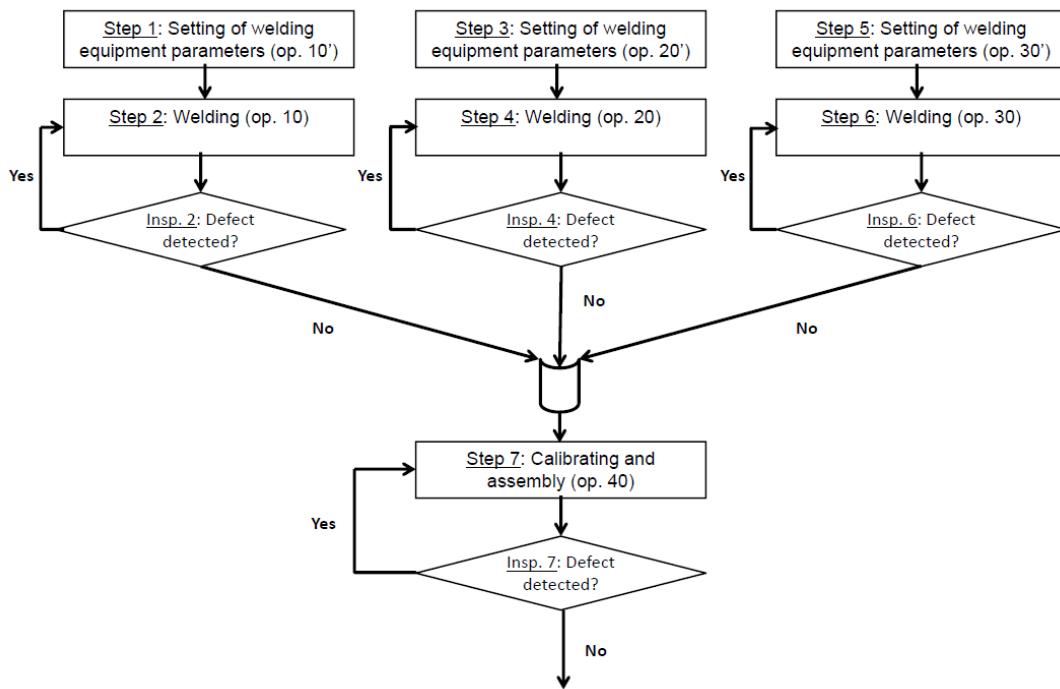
Step 1: Setting of welding equipment parameters (op. 10’)

Step 3: Setting of welding equipment parameters (op. 20’)

Step 5: Setting of welding equipment parameters (op. 30’)

Step 2: Welding (op. 10)

Step 4: Welding (op. 20)

Step 6: Welding (op. 30)

Yes

Insp. 2: Defect detected?

Yes

Insp. 4: Defect detected?

Yes

Insp. 6: Defect detected?

No

No

No

Step 7: Calibrating and assembly (op. 40)

Yes

Insp. 7: Defect detected?

No